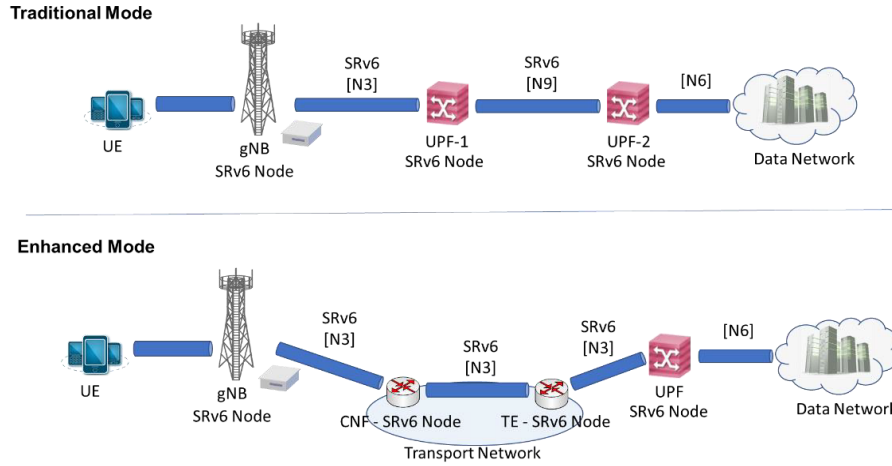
Traditional Mode

UE

gNB
SRv6 Node

SRv6
[N3]

UPF-1
SRv6 Node

SRv6
[N9]

UPF-2
SRv6 Node

[N6]

Data Network

Enhanced Mode

UE

gNB
SRv6 Node

SRv6
[N3]

CNF - SRv6 Node

SRv6
[N3]

TE - SRv6 Node

Transport Network

SRv6
[N3]

UPF
SRv6 Node

[N6]

Data Network